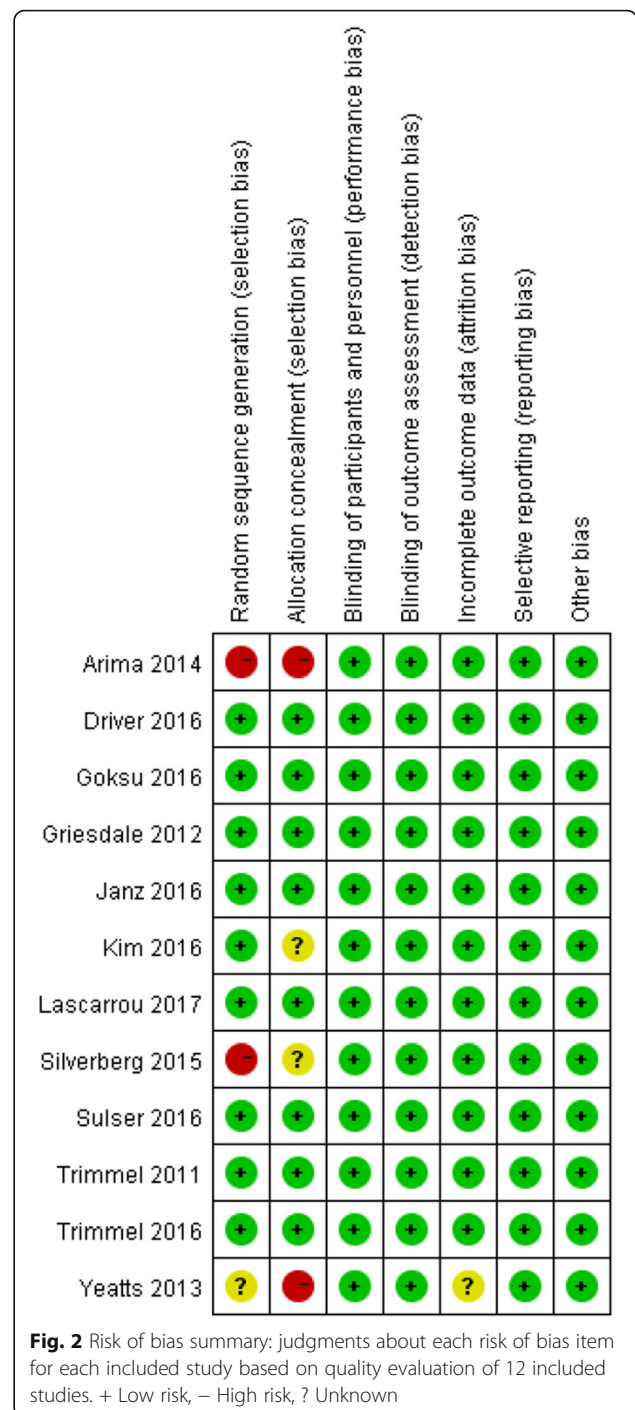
| | Random sequence generation (selection bias) | Allocation concealment (selection bias) | Blinding of participants and personnel (performance bias) | Blinding of outcome assessment (detection bias) | Incomplete outcome data (attrition bias) | Selective reporting (reporting bias) | Other bias |
|---|---|---|---|---|---|---|---|
| Arima 2014 | - | - | + | + | + | + | + |
| Driver 2016 | + | + | + | + | + | + | + |
| Goksu 2016 | + | + | + | + | + | + | + |
| Griesdale 2012 | + | + | + | + | + | + | + |
| Janz 2016 | + | + | + | + | + | + | + |
| Kim 2016 | + | ? | + | + | + | + | + |
| Lascarrou 2017 | + | + | + | + | + | + | + |
| Silverberg 2015 | - | ? | + | + | + | + | + |
| Sulser 2016 | + | + | + | + | + | + | + |
| Trimmel 2011 | + | + | + | + | + | + | + |
| Trimmel 2016 | + | + | + | + | + | + | + |
| Yeatts 2013 | ? | - | + | + | ? | + | + |

**Fig. 2** Risk of bias summary: judgments about each risk of bias item for each included study based on quality evaluation of 12 included studies. + Low risk, − High risk, ? Unknown